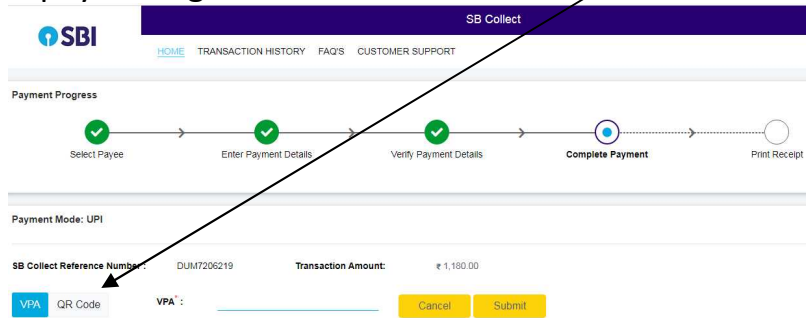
SBI

SB Collect

HOME TRANSACTION HISTORY FAQ'S CUSTOMER SUPPORT

Payment Progress

Select Payee

Enter Payment Details

Verify Payment Details

Complete Payment

Print Receipt

Payment Mode: UPI

SB Collect Reference Number : DUM7206219

Transaction Amount: ₹ 1,180.00

VPA

QR Code

VPA* :

Cancel

Submit